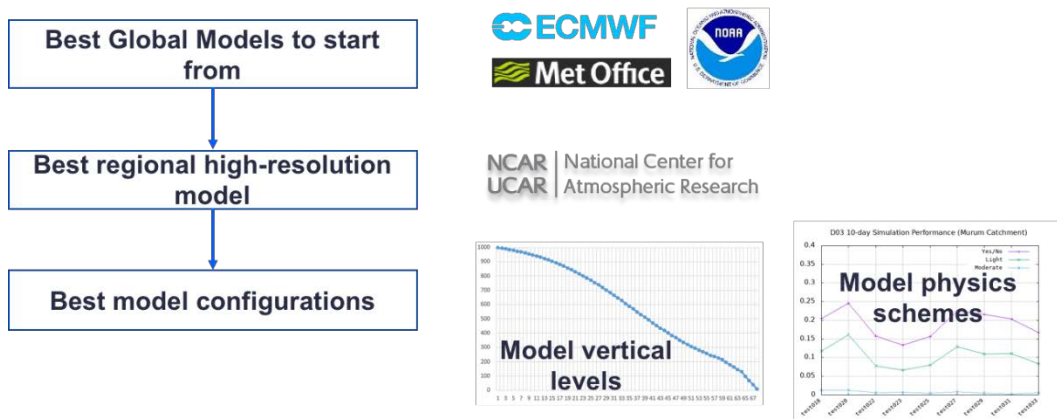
Best Global Models to start from

Best regional high-resolution model

Best model configurations

ECMWF

NOAA

Met Office

NCAR UCAR | National Center for Atmospheric Research

1000
900
800
700
600
500
400
300
200
100
0

Model vertical levels

D03 10-day Simulation Performance (Murum Catchment)

0.4
0.35
0.3
0.25
0.2
0.15
0.1
0.05
0

Yes/No
Light
Moderate

Model physics schemes